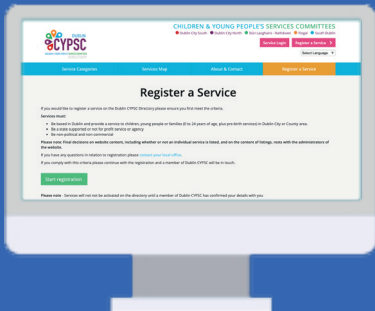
DUBLIN CYPSC

CHILDREN & YOUNG PEOPLE'S SERVICES COMMITTEES

Dublin City South · Dublin City North · Dún Laoghaire - Rathdown · Fingal · South Dublin

Service Login · Register a Service

Select Language

Service Categories · Services Map · About & Contact · Register a Service

Register a Service

If you would like to register a service on the Dublin CYPSC Directory please ensure you first meet the criteria.

Services must:

- Be based in Dublin and provide a service to children, young people or families (0 to 24 years of age, plus pre-birth services) in Dublin City or County area.
- Be a state supported or not for profit service or agency
- Be non-political and non-commercial

Please note: Final decisions on website content, including whether or not an individual service is listed, and on the content of listings, rests with the administrators of the website.

If you have any questions in relation to registration please contact your local office.

If you comply with the criteria please continue with the registration and a member of Dublin CYPSC will be in touch.

Start registration

Please note - Services will not be activated on the directory until a member of Dublin CYPSC has confirmed your details with you